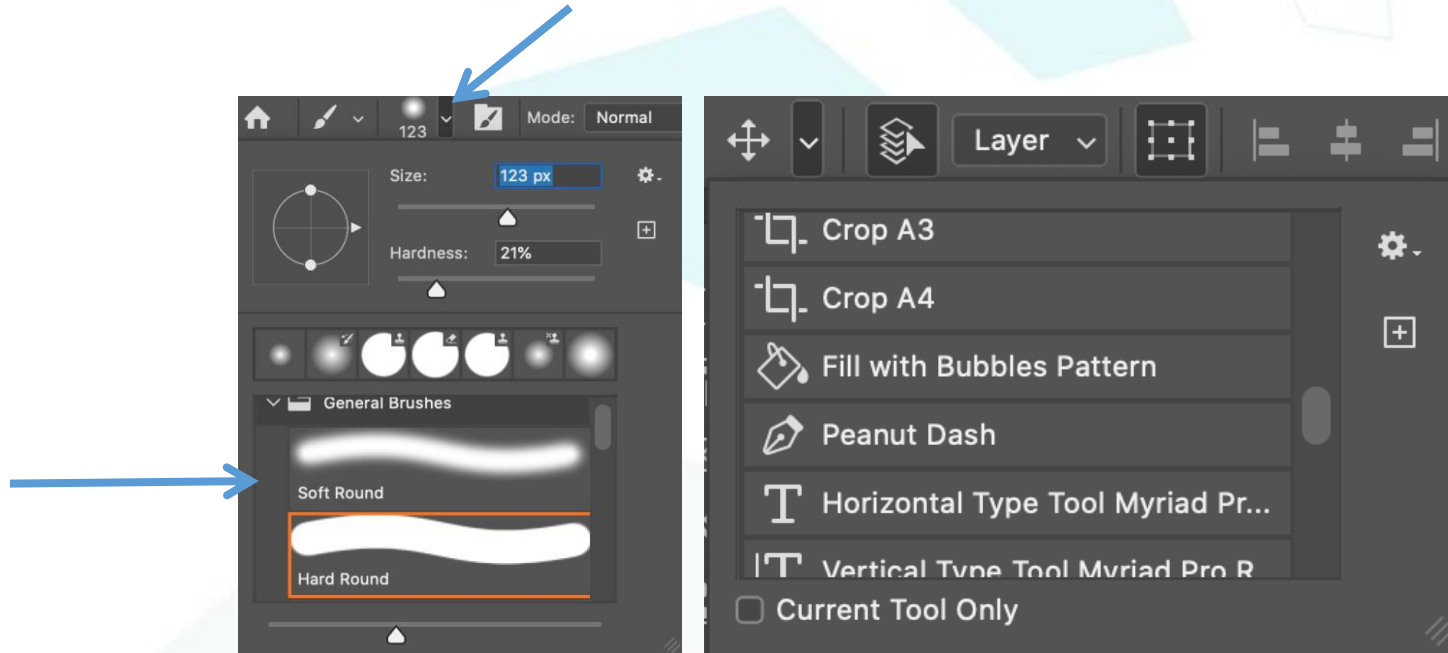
123 Mode: Normal

Size: 123 px

Hardness: 21%

General Brushes

Soft Round

Hard Round

Layer

Crop A3

Crop A4

Fill with Bubbles Pattern

Peanut Dash

Horizontal Type Tool Myriad Pr...

Vertical Type Tool Myriad Pro R

Current Tool Only